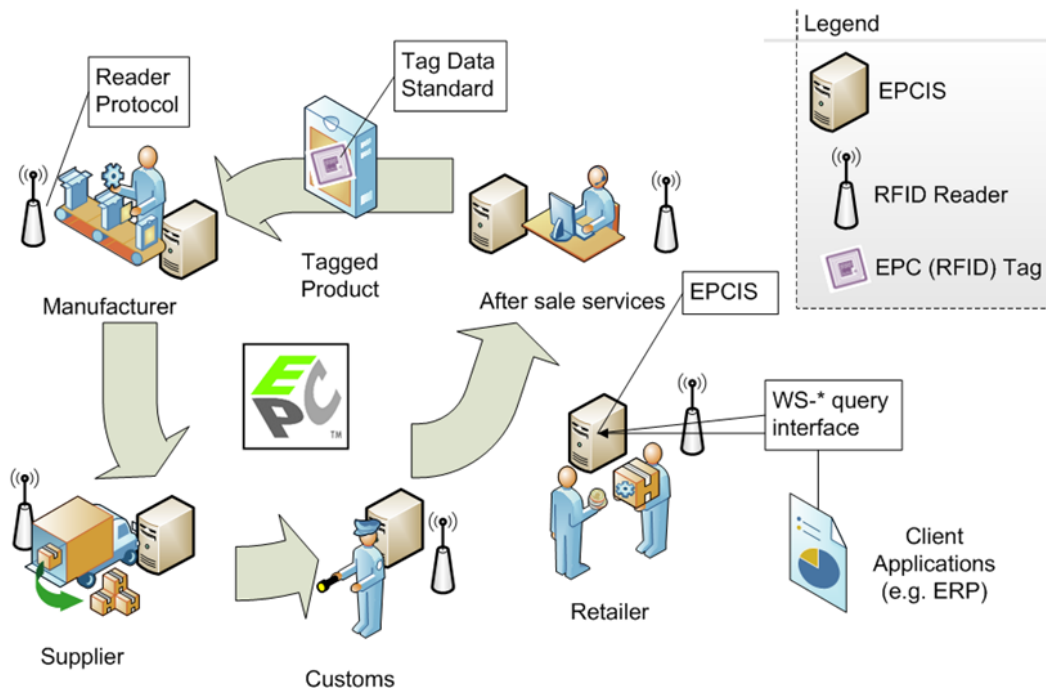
Legend

EPCIS

RFID Reader

EPC (RFID) Tag

Reader Protocol

Tag Data Standard

Tagged Product

Manufacturer

After sale services

EPCIS

EPC

TM

WS-* query interface

Client Applications (e.g. ERP)

Retailer

Supplier

Customs